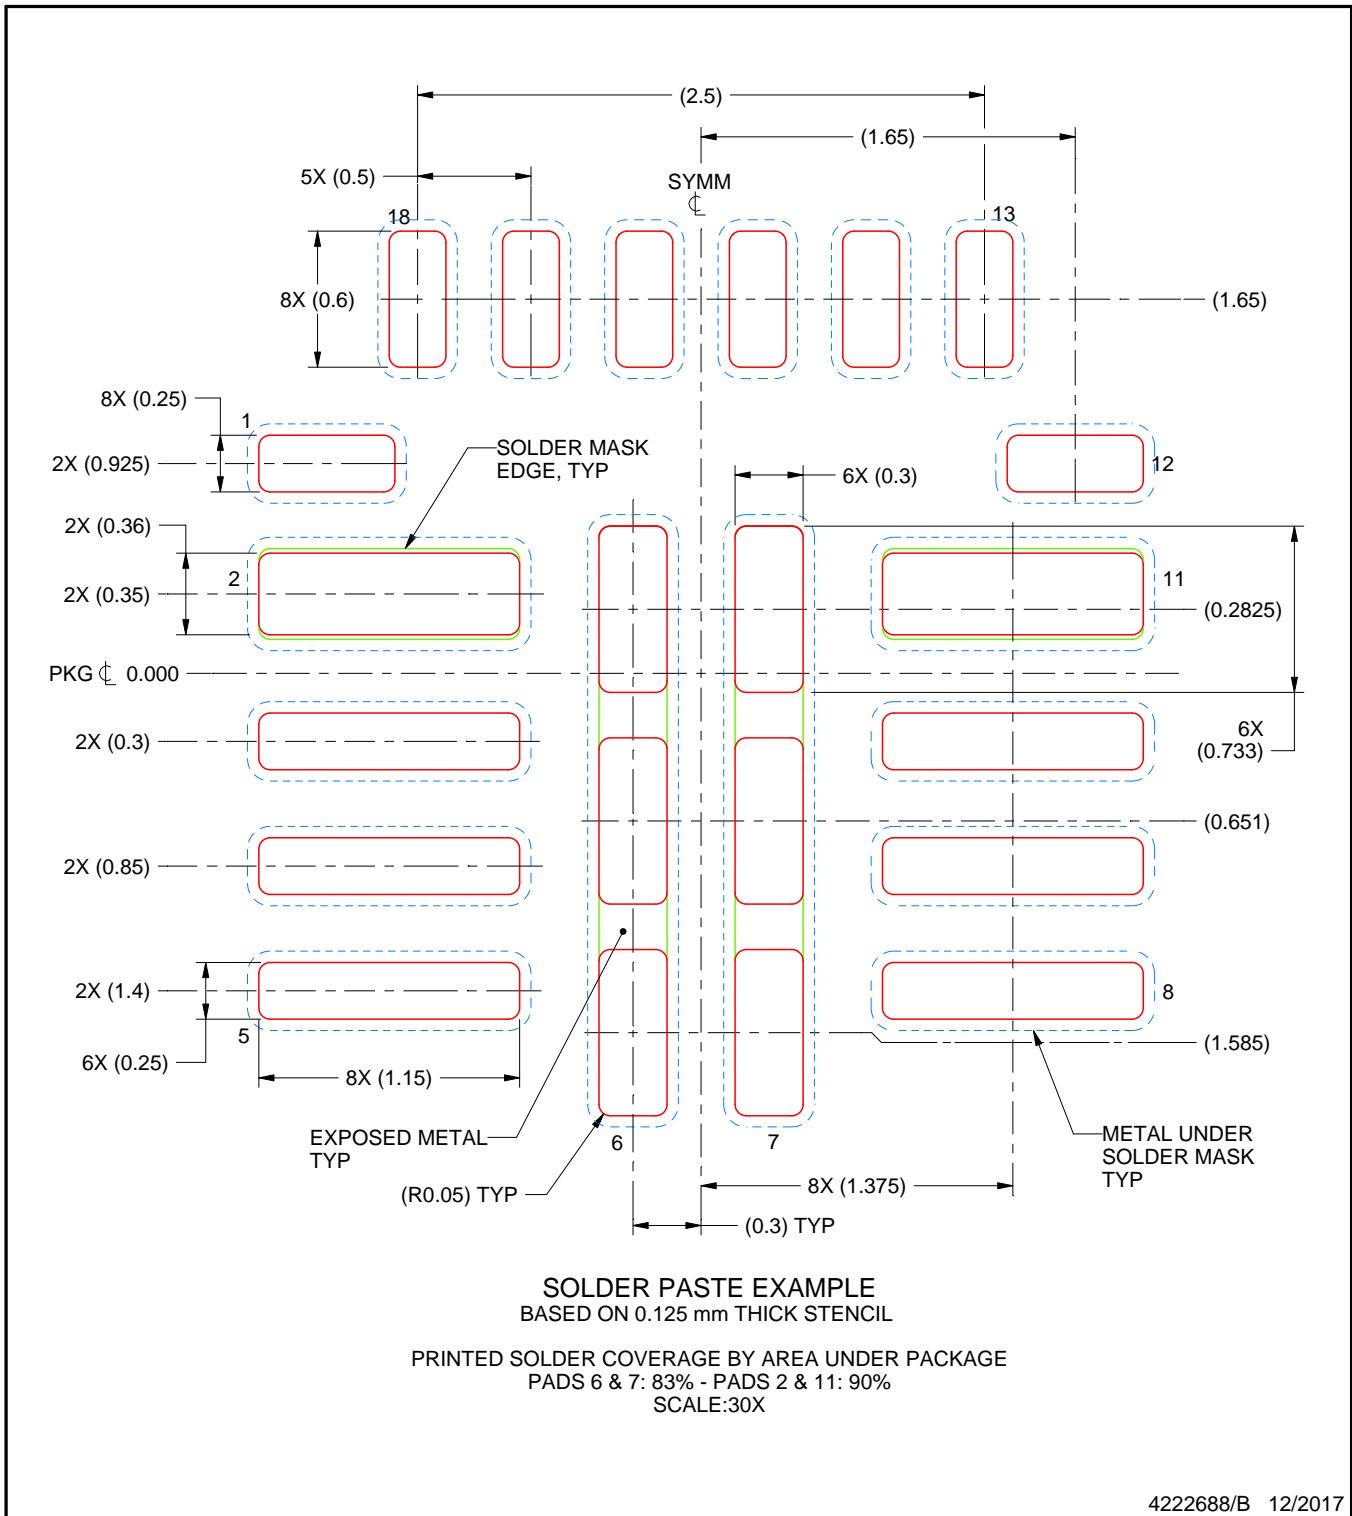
(2.5)

(1.65)

5X (0.5)

SYMM
℄

18

13

8X (0.6)

(1.65)

8X (0.25)

1

2X (0.925)

SOLDER MASK
EDGE, TYP

6X (0.3)

12

2X (0.36)

2

11

2X (0.35)

(0.2825)

PKG ℄ 0.000

2X (0.3)

6X
(0.733)

(0.651)

2X (0.85)

2X (1.4)

8

5

6X (0.25)

(1.585)

8X (1.15)

EXPOSED METAL
TYP

6

7

METAL UNDER
SOLDER MASK
TYP

(R0.05) TYP

8X (1.375)

(0.3) TYP

SOLDER PASTE EXAMPLE
BASED ON 0.125 mm THICK STENCIL

PRINTED SOLDER COVERAGE BY AREA UNDER PACKAGE
PADS 6 & 7: 83% - PADS 2 & 11: 90%
SCALE:30X

4222688/B 12/2017